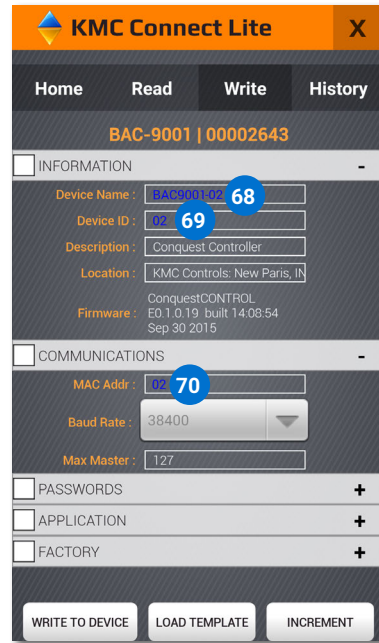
KMC Connect Lite

X

Home
Read
Write
History

BAC-9001 | 00002643

INFORMATION
-

Device Name : BAC9001-02 68

Device ID : 02 69

Description : Conquest Controller

Location : KMC Controls: New Paris, IN

Firmware : ConquestCONTROL E0.1.0.19 built 14:08:54 Sep 30 2015

COMMUNICATIONS
-

MAC Addr : 02 70

Baud Rate : 38400

Max Master : 127

PASSWORDS
+

APPLICATION
+

FACTORY
+

WRITE TO DEVICE
LOAD TEMPLATE
INCREMENT